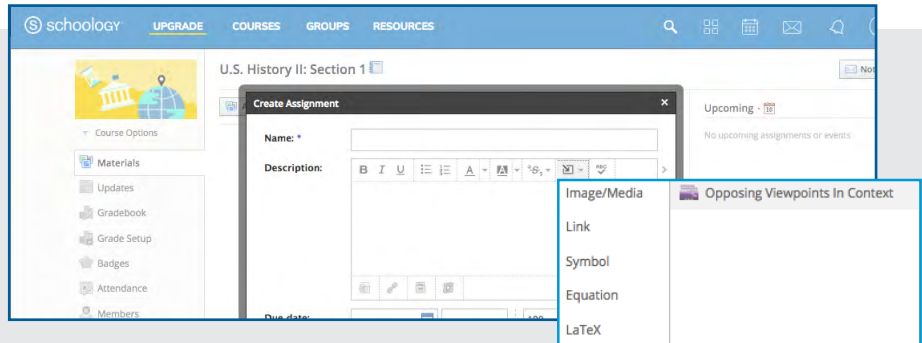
schoology UPGRADE COURSES GROUPS RESOURCES

U.S. History II: Section 1

Not

Course Options

Materials

Updates

Gradebook

Grade Setup

Badges

Attendance

Members

Create Assignment ×

Name: *

Description:

B I U A

Due date:

Upcoming

No upcoming assignments or events

Image/Media

Opposing Viewpoints In Context

Link

Symbol

Equation

LaTeX